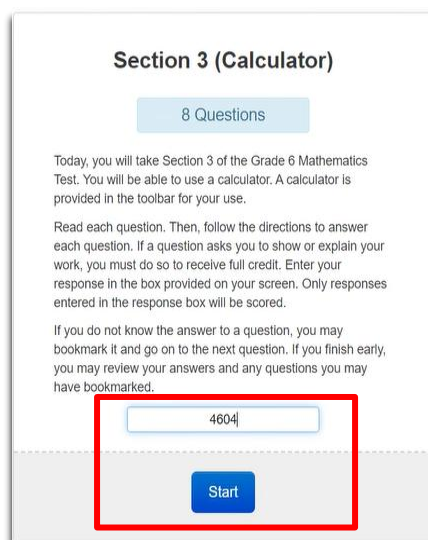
Section 3 (Calculator)

8 Questions

Today, you will take Section 3 of the Grade 6 Mathematics Test. You will be able to use a calculator. A calculator is provided in the toolbar for your use.

Read each question. Then, follow the directions to answer each question. If a question asks you to show or explain your work, you must do so to receive full credit. Enter your response in the box provided on your screen. Only responses entered in the response box will be scored.

If you do not know the answer to a question, you may bookmark it and go on to the next question. If you finish early, you may review your answers and any questions you may have bookmarked.

4604

Start